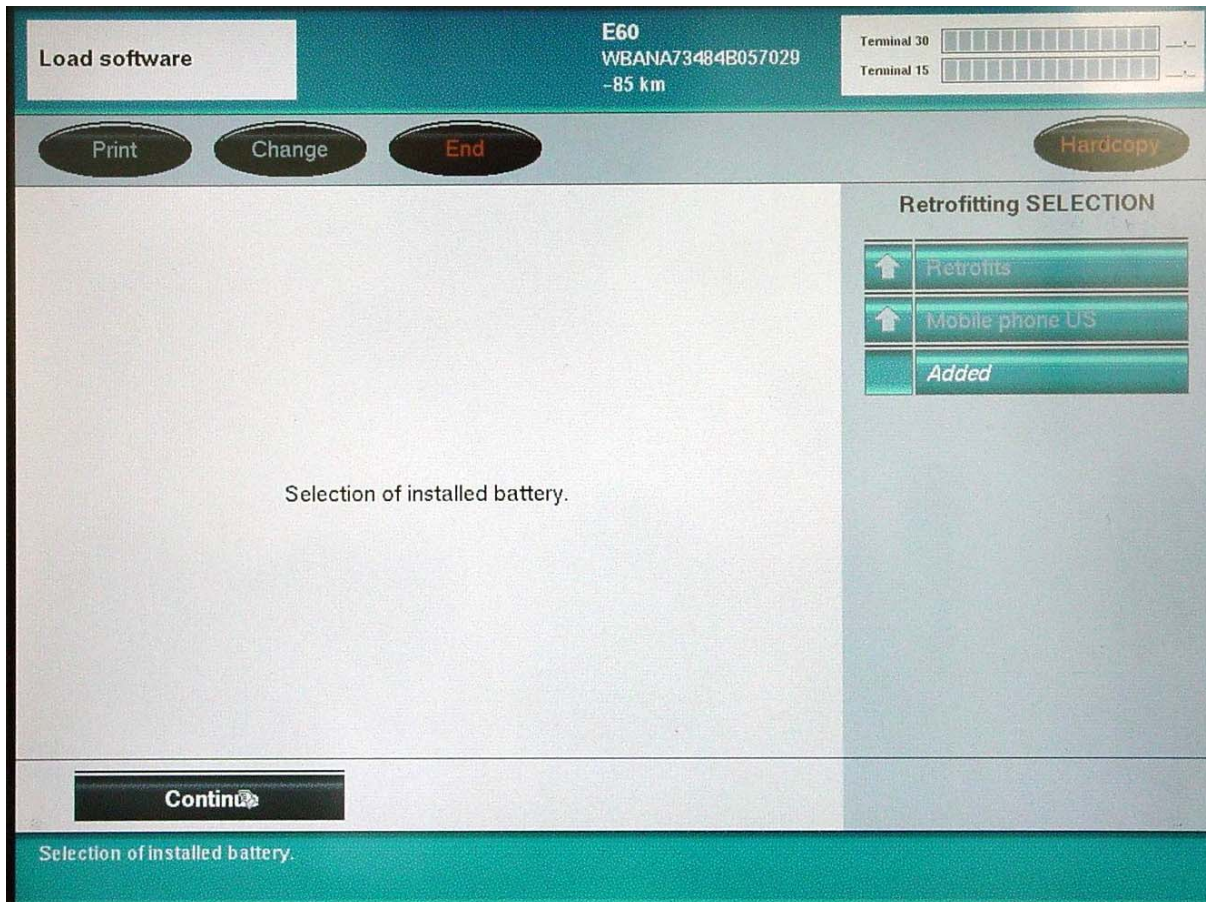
Load software

E60
WBANA73484B057029
-85 km

Terminal 30 _._
Terminal 15 _._

Print
Change
End
Hardcopy

Retrofitting SELECTION

Retrofits
Mobile phone US
Added

Selection of installed battery.

Continue

Selection of installed battery.